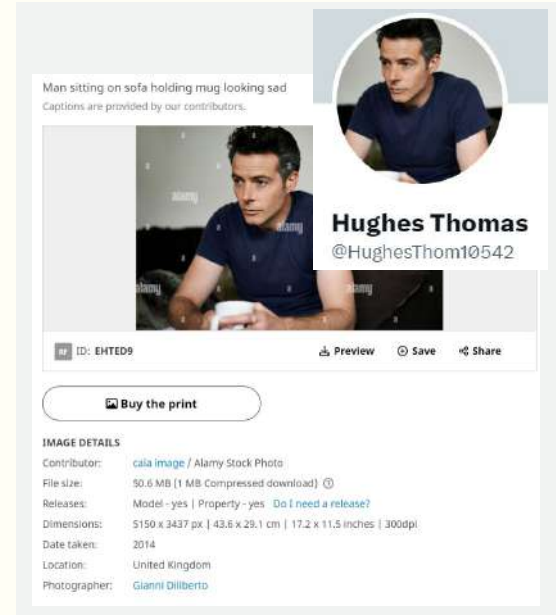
Man sitting on sofa holding mug looking sad
Captions are provided by our contributors.

alamy

alamy

alamy

alamy

Hughes Thomas
@HughesThom10542

RF ID: EHTED9

Preview Save Share

Buy the print

IMAGE DETAILS

| | |
|---|---|
| Contributor: | cala image / Alamy Stock Photo |
| File size: | 50.6 MB (1 MB Compressed download) |
| Releases: | Model - yes \| Property - yes Do I need a release? |
| Dimensions: | 5150 x 3437 px \| 43.6 x 29.1 cm \| 17.2 x 11.5 inches \| 300dpi |
| Date taken: | 2014 |
| Location: | United Kingdom |
| Photographer: | Gianni Diliberto |